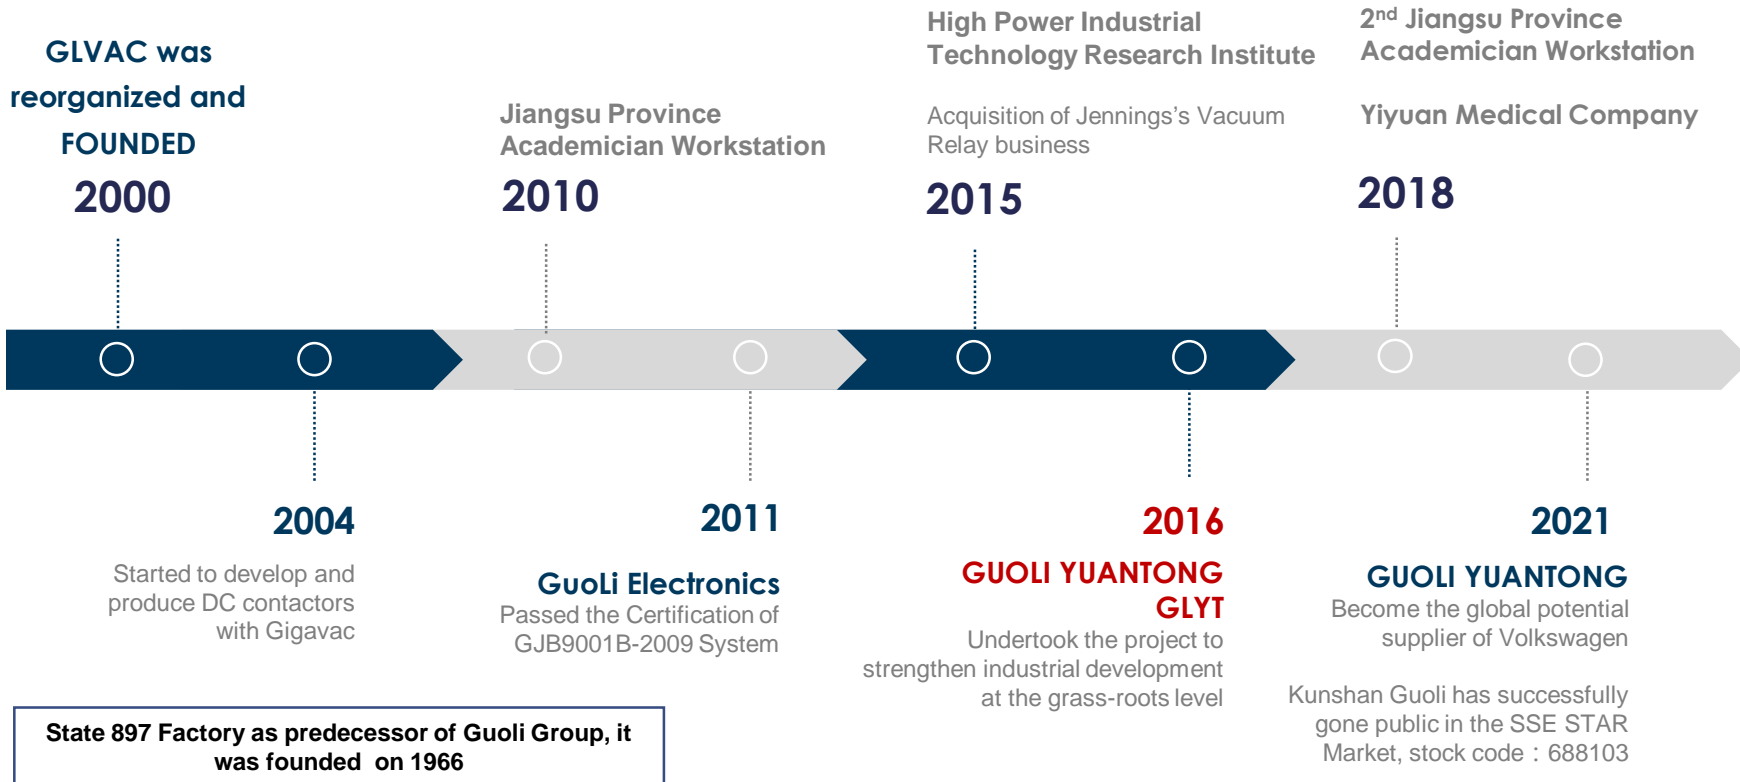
GLVAC was reorganized and FOUNDED

2000

Jiangsu Province Academician Workstation

2010

High Power Industrial Technology Research Institute

Acquisition of Jennings's Vacuum Relay business

2015

2$^{nd}$ Jiangsu Province Academician Workstation

Yiyuan Medical Company

2018

2004

Started to develop and produce DC contactors with Gigavac

2011

GuoLi Electronics

Passed the Certification of GJB9001B-2009 System

2016

GUOLI YUANTONG GLYT

Undertook the project to strengthen industrial development at the grass-roots level

2021

GUOLI YUANTONG

Become the global potential supplier of Volkswagen

Kunshan Guoli has successfully gone public in the SSE STAR Market, stock code：688103

State 897 Factory as predecessor of Guoli Group, it was founded on 1966